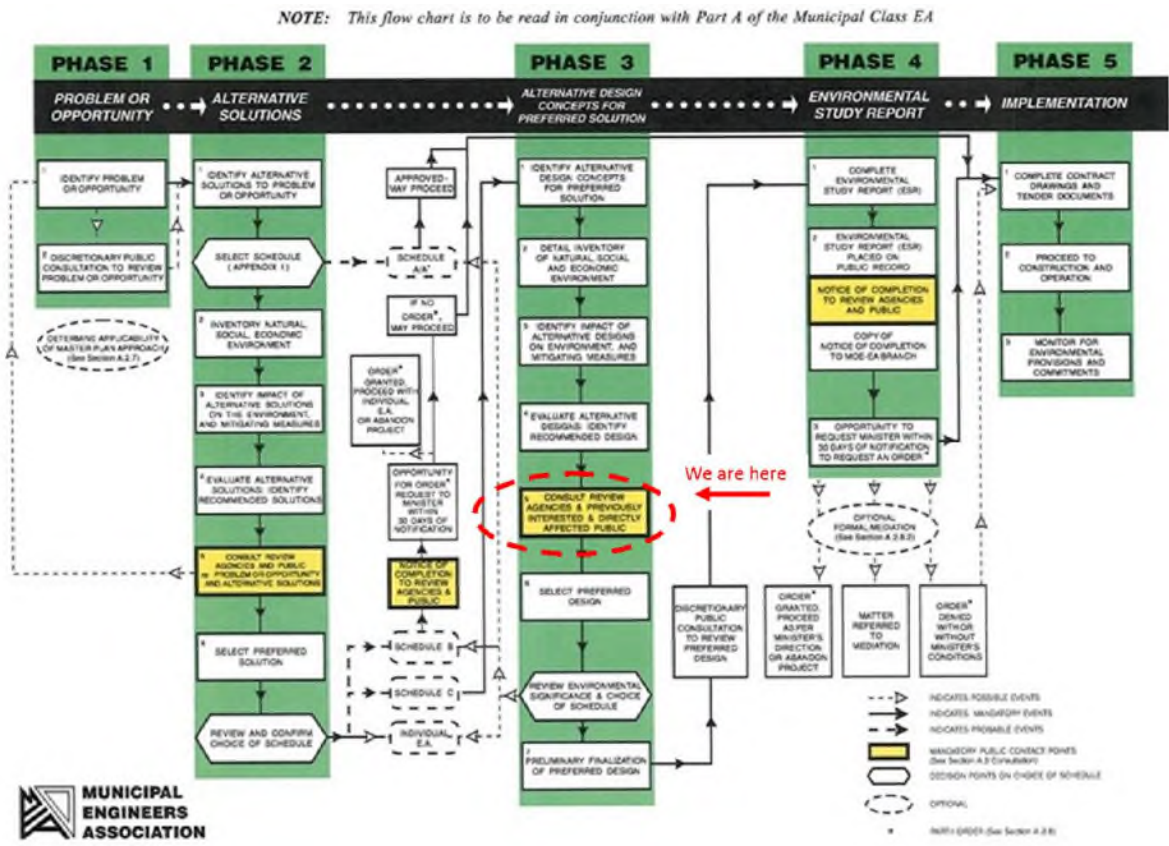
NOTE: This flow chart is to be read in conjunction with Part A of the Municipal Class EA

PHASE 1
PROBLEM OR OPPORTUNITY

PHASE 2
ALTERNATIVE SOLUTIONS

PHASE 3
ALTERNATIVE DESIGN CONCEPTS FOR PREFERRED SOLUTION

PHASE 4
ENVIRONMENTAL STUDY REPORT

PHASE 5
IMPLEMENTATION

1 IDENTIFY PROBLEM OR OPPORTUNITY

2 DISCRETIONARY PUBLIC CONSULTATION TO REVIEW PROBLEM OR OPPORTUNITY

DETERMINE APPLICABILITY OF MASTER PLAN APPROACH (See Section A.2.7)

1 IDENTIFY ALTERNATIVE SOLUTIONS TO PROBLEM OR OPPORTUNITY

SELECT SCHEDULE (APPENDIX 1)

2 INVENTORY NATURAL, SOCIAL, ECONOMIC ENVIRONMENT

3 IDENTIFY IMPACT OF ALTERNATIVE SOLUTIONS ON THE ENVIRONMENT, AND MITIGATING MEASURES

4 EVALUATE ALTERNATIVE SOLUTIONS: IDENTIFY RECOMMENDED SOLUTIONS

5 CONSULT REVIEW AGENCIES AND PUBLIC RE: PROBLEM OR OPPORTUNITY AND ALTERNATIVE SOLUTIONS

6 SELECT PREFERRED SOLUTION

REVIEW AND CONFIRM CHOICE OF SCHEDULE

APPROVED - MAY PROCEED

SCHEDULE A/A+

IF NO ORDER*, MAY PROCEED

ORDER* GRANTED PROCEED WITH INDIVIDUAL E.A. OR ABANDON PROJECT

OPPORTUNITY FOR ORDER* REQUEST TO MINISTER WITHIN 30 DAYS OF NOTIFICATION

NOTICE OF COMPLETION TO REVIEW AGENCIES & PUBLIC

SCHEDULE B

SCHEDULE C

INDIVIDUAL E.A.

1 IDENTIFY ALTERNATIVE DESIGN CONCEPTS FOR PREFERRED SOLUTION

2 DETAIL INVENTORY OF NATURAL, SOCIAL AND ECONOMIC ENVIRONMENT

3 IDENTIFY IMPACT OF ALTERNATIVE DESIGNS ON ENVIRONMENT, AND MITIGATING MEASURES

4 EVALUATE ALTERNATIVE DESIGNS: IDENTIFY RECOMMENDED DESIGN

5 CONSULT REVIEW AGENCIES & PREVIOUSLY INTERESTED & DIRECTLY AFFECTED PUBLIC

We are here

6 SELECT PREFERRED DESIGN

REVIEW ENVIRONMENTAL SIGNIFICANCE & CHOICE OF SCHEDULE

7 PRELIMINARY FINALIZATION OF PREFERRED DESIGN

DISCRETIONARY PUBLIC CONSULTATION TO REVIEW PREFERRED DESIGN

1 COMPLETE ENVIRONMENTAL STUDY REPORT (ESR)

2 ENVIRONMENTAL STUDY REPORT (ESR) PLACED ON PUBLIC RECORD

NOTICE OF COMPLETION TO REVIEW AGENCIES AND PUBLIC

COPY OF NOTICE OF COMPLETION TO MOE-EA BRANCH

3 OPPORTUNITY TO REQUEST MINISTER WITHIN 30 DAYS OF NOTIFICATION TO REQUEST AN ORDER*

OPTIONAL FORMAL MEDIATION (See Section A.2.8.2)

ORDER* GRANTED, PROCEED AS PER MINISTER'S DIRECTION OR ABANDON PROJECT

MATTER REFERRED TO MEDIATION

ORDER* DENIED WITH OR WITHOUT MINISTER'S CONDITIONS

1 COMPLETE CONTRACT DRAWINGS AND TENDER DOCUMENTS

2 PROCEED TO CONSTRUCTION AND OPERATION

3 MONITOR FOR ENVIRONMENTAL PROVISIONS AND COMMITMENTS

INDICATES POSSIBLE EVENTS
INDICATES MANDATORY EVENTS
INDICATES PROBABLE EVENTS
MANDATORY PUBLIC CONTACT POINTS (See Section A.3 Consultation)
DECISION POINTS ON CHOICE OF SCHEDULE
OPTIONAL
* PART II ORDER (See Section A.2.8)

MUNICIPAL ENGINEERS ASSOCIATION